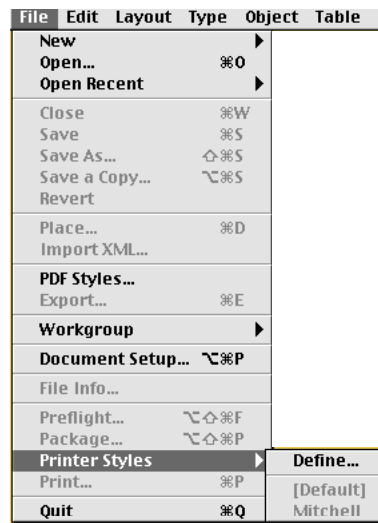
File Edit Layout Type Object Table

New
Open... ⌘O
Open Recent

Close ⌘W
Save ⌘S
Save As... ⇧⌘S
Save a Copy... ⌥⌘S
Revert

Place... ⌘D
Import XML...

PDF Styles...
Export... ⌘E

Workgroup

Document Setup... ⌥⌘P

File Info...

Preflight... ⌥⇧⌘F
Package... ⌥⇧⌘P

Printer Styles
Print... ⌘P

Quit ⌘Q

Define...
[Default]
Mitchell